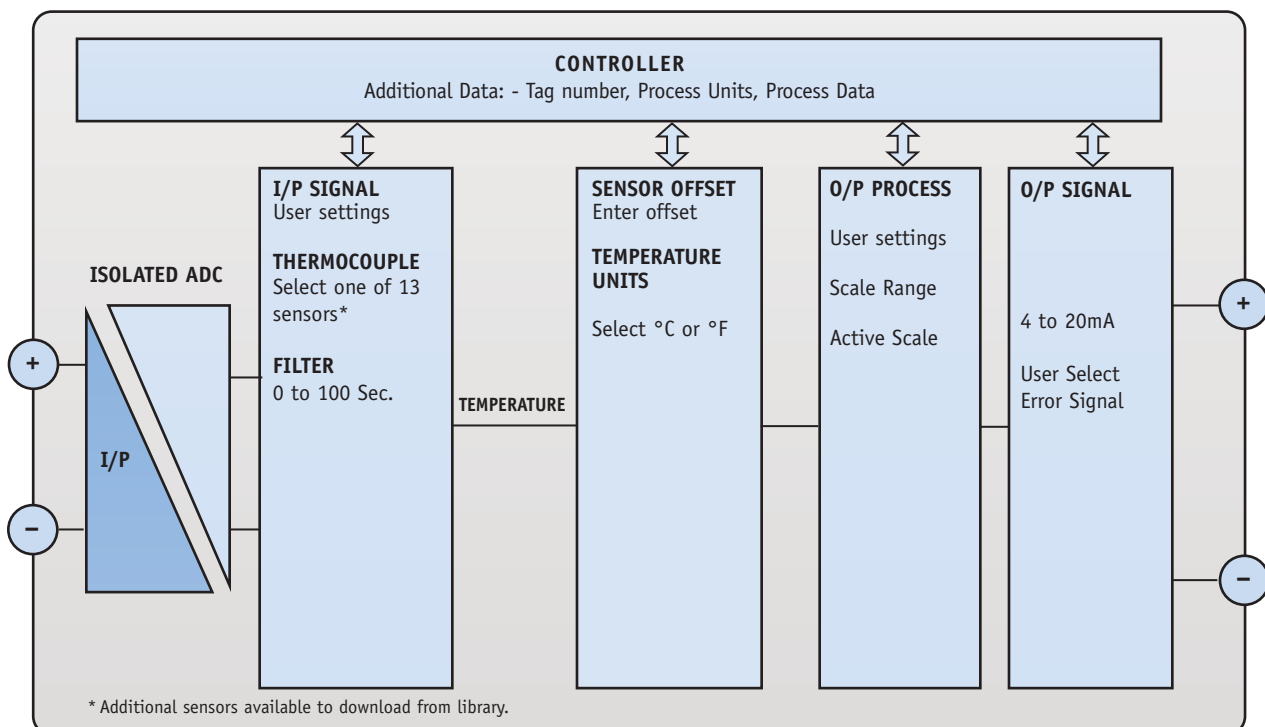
CONTROLLER
Additional Data: - Tag number, Process Units, Process Data

ISOLATED ADC

+

–

I/P

I/P SIGNAL
User settings

THERMOCOUPLE
Select one of 13 sensors*

FILTER
0 to 100 Sec.

TEMPERATURE

SENSOR OFFSET
Enter offset

TEMPERATURE UNITS

Select °C or °F

O/P PROCESS

User settings

Scale Range

Active Scale

O/P SIGNAL

4 to 20mA

User Select Error Signal

+

–

* Additional sensors available to download from library.